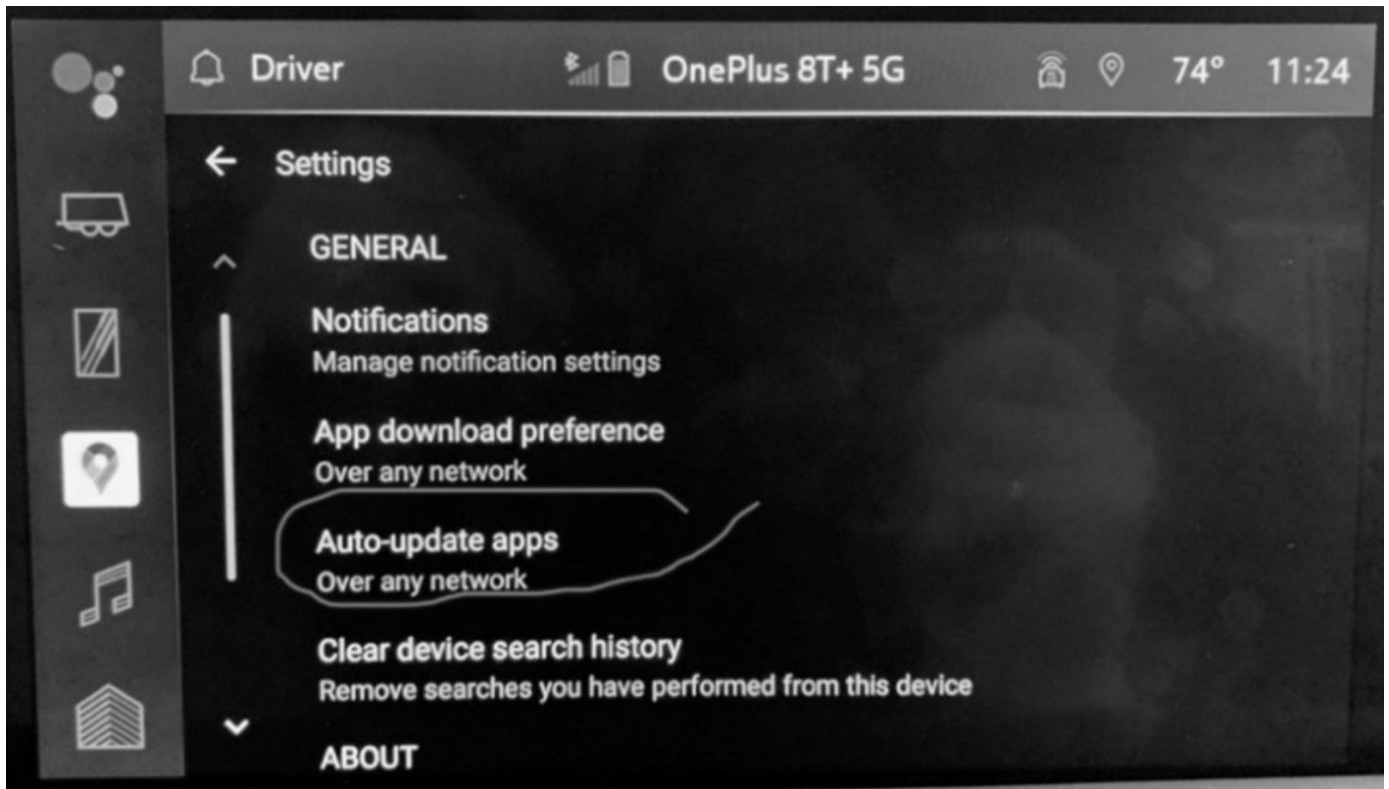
Driver

OnePlus 8T+ 5G

74°

11:24

Settings

GENERAL

Notifications
Manage notification settings

App download preference
Over any network

Auto-update apps
Over any network

Clear device search history
Remove searches you have performed from this device

ABOUT